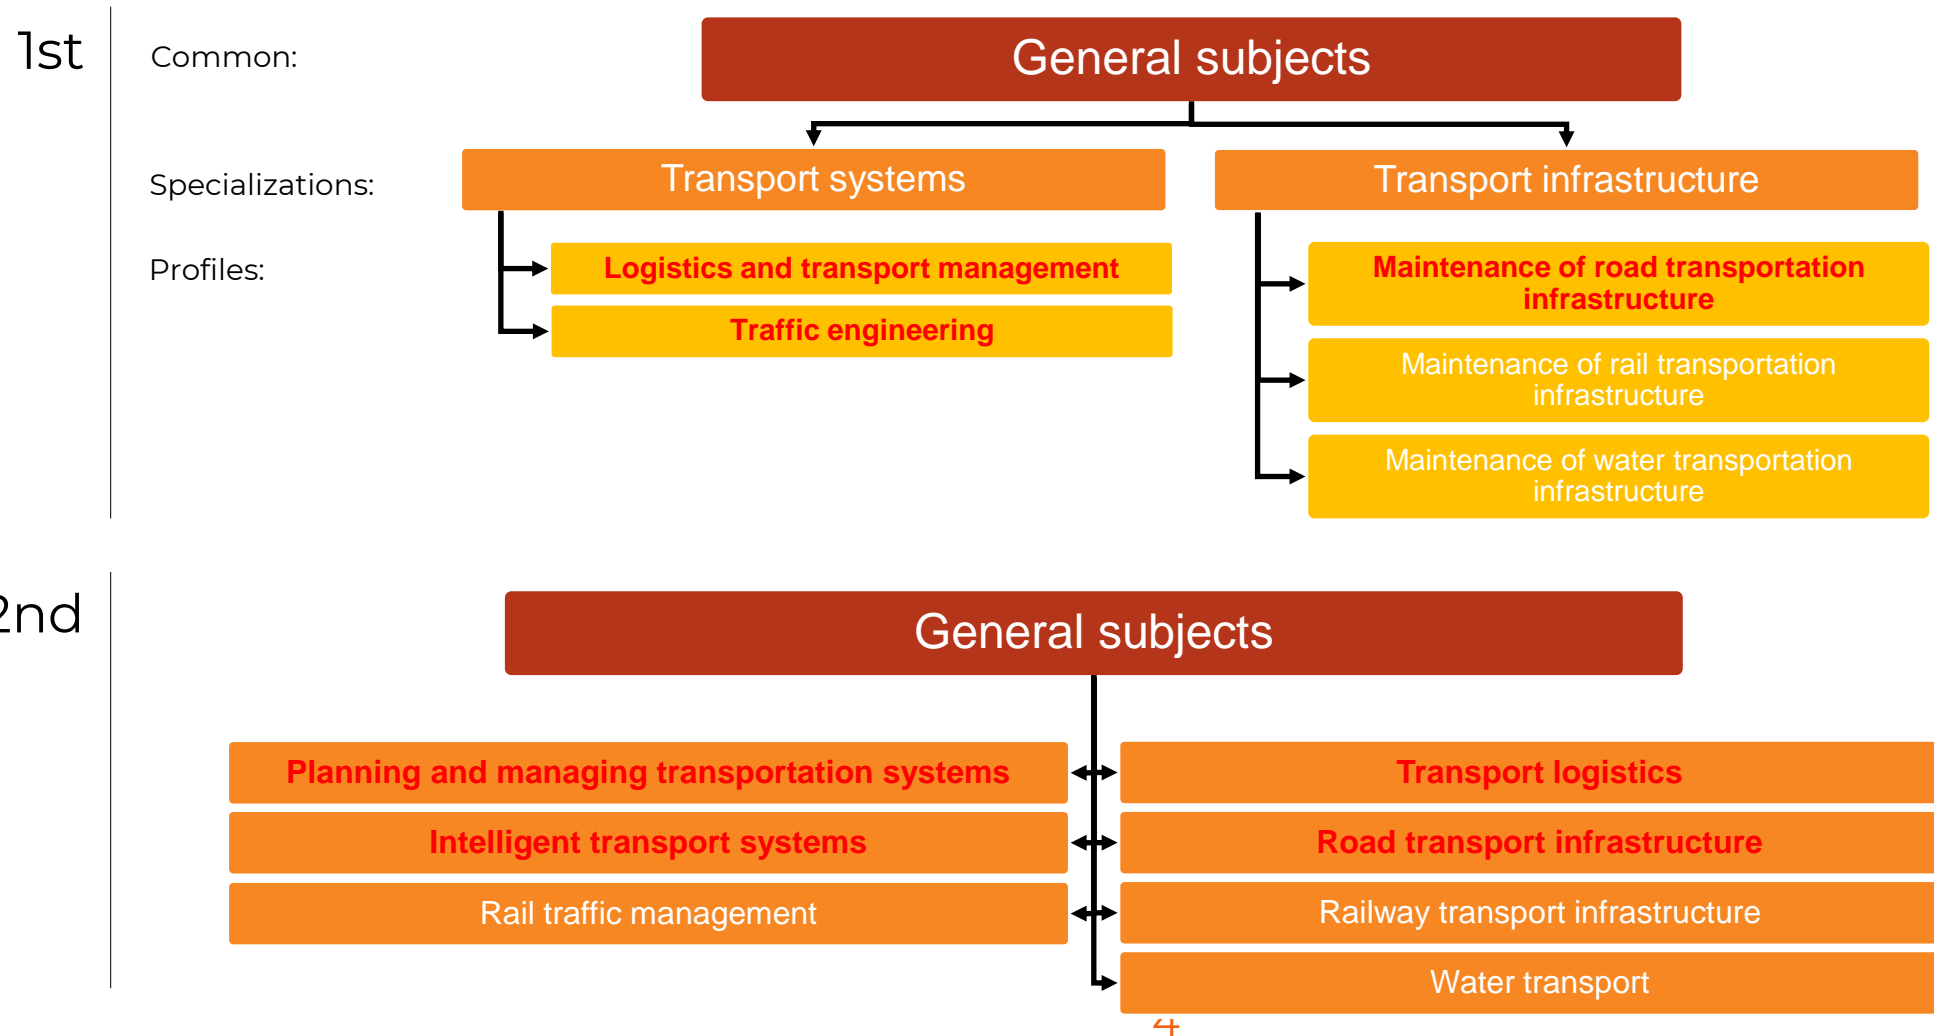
1st

Common:

General subjects

Specializations:

Transport systems

Transport infrastructure

Profiles:

Logistics and transport management

Traffic engineering

Maintenance of road transportation infrastructure

Maintenance of rail transportation infrastructure

Maintenance of water transportation infrastructure

2nd

General subjects

Planning and managing transportation systems

Transport logistics

Intelligent transport systems

Road transport infrastructure

Rail traffic management

Railway transport infrastructure

Water transport

4